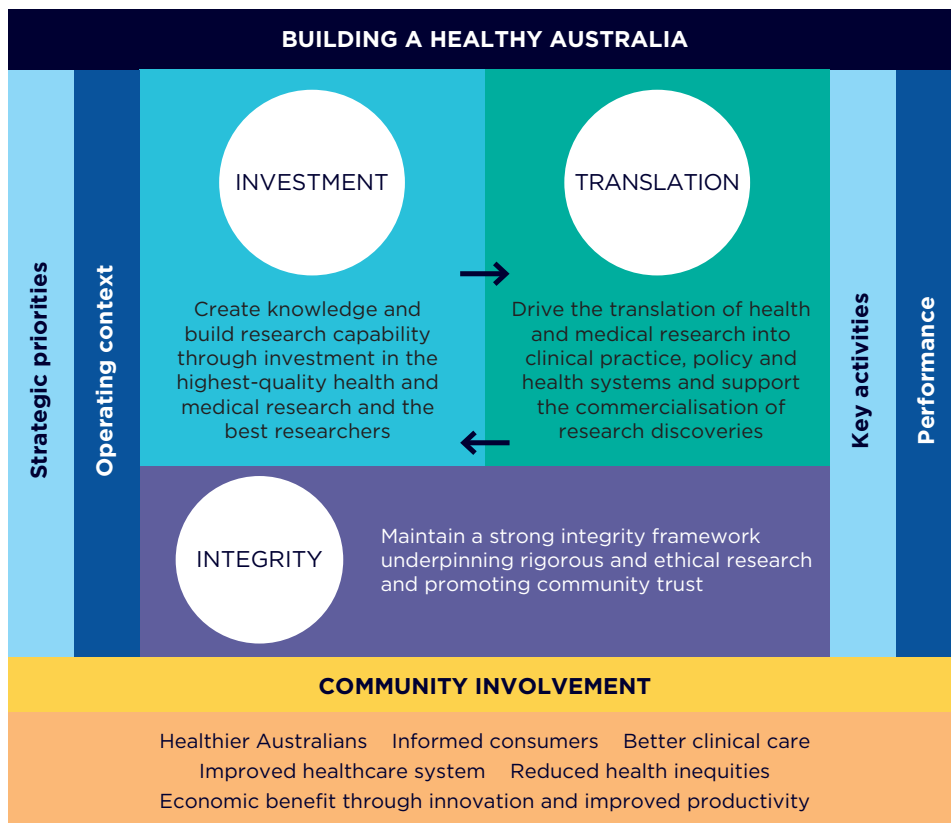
BUILDING A HEALTHY AUSTRALIA

Strategic priorities

Operating context

INVESTMENT

Create knowledge and build research capability through investment in the highest-quality health and medical research and the best researchers

TRANSLATION

Drive the translation of health and medical research into clinical practice, policy and health systems and support the commercialisation of research discoveries

INTEGRITY

Maintain a strong integrity framework underpinning rigorous and ethical research and promoting community trust

Key activities

Performance

COMMUNITY INVOLVEMENT

Healthier Australians Informed consumers Better clinical care
Improved healthcare system Reduced health inequities
Economic benefit through innovation and improved productivity